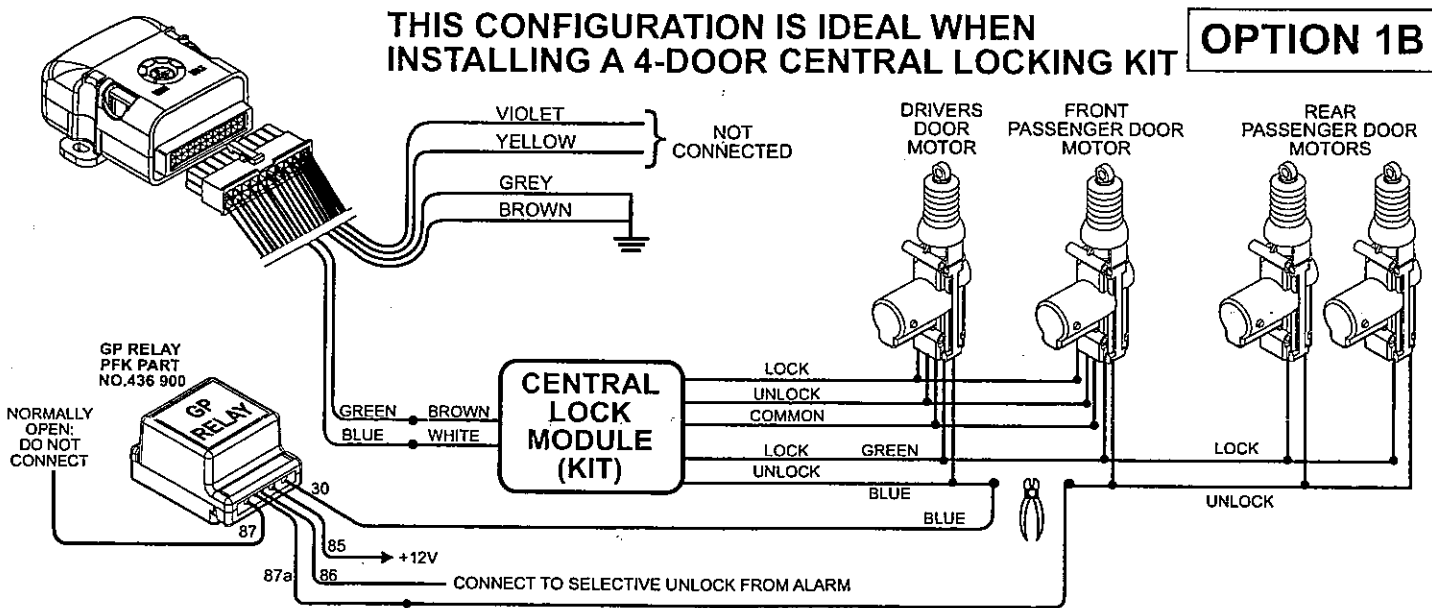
THIS CONFIGURATION IS IDEAL WHEN INSTALLING A 4-DOOR CENTRAL LOCKING KIT

OPTION 1B

VIOLET
YELLOW
NOT CONNECTED
GREY
BROWN

DRIVERS DOOR MOTOR
FRONT PASSENGER DOOR MOTOR
REAR PASSENGER DOOR MOTORS

GP RELAY PFK PART NO.436 900

GP RELAY

NORMALLY OPEN: DO NOT CONNECT

GREEN
BROWN
BLUE
WHITE

CENTRAL LOCK MODULE (KIT)

LOCK
UNLOCK
COMMON
LOCK
GREEN
UNLOCK
BLUE
BLUE
LOCK
UNLOCK

30
87
85
+12V
87a
86
CONNECT TO SELECTIVE UNLOCK FROM ALARM